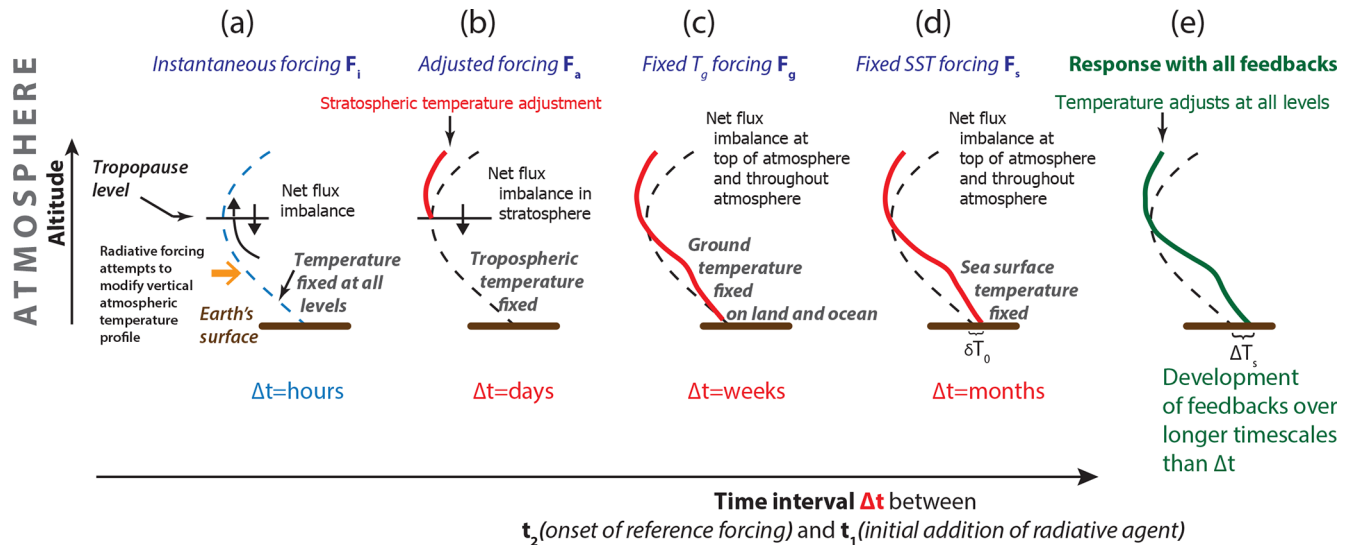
ATMOSPHERE

Altitude

(a)
Instantaneous forcing $\mathbf{F_i}$

Tropopause level

Net flux imbalance

Radiative forcing attempts to modify vertical atmospheric temperature profile

Temperature fixed at all levels

Earth's surface

Δt=hours

(b)
Adjusted forcing $\mathbf{F_a}$

Stratospheric temperature adjustment

Net flux imbalance in stratosphere

Tropospheric temperature fixed

Δt=days

(c)
Fixed $T_g$ forcing $\mathbf{F_g}$

Net flux imbalance at top of atmosphere and throughout atmosphere

Ground temperature fixed on land and ocean

Δt=weeks

(d)
Fixed SST forcing $\mathbf{F_s}$

Net flux imbalance at top of atmosphere and throughout atmosphere

Sea surface temperature fixed

$\delta T_0$

Δt=months

(e)
Response with all feedbacks

Temperature adjusts at all levels

$\Delta T_s$

Development of feedbacks over longer timescales than Δt

Time interval Δt between
$\mathbf{t_2}$(onset of reference forcing) and $\mathbf{t_1}$(initial addition of radiative agent)